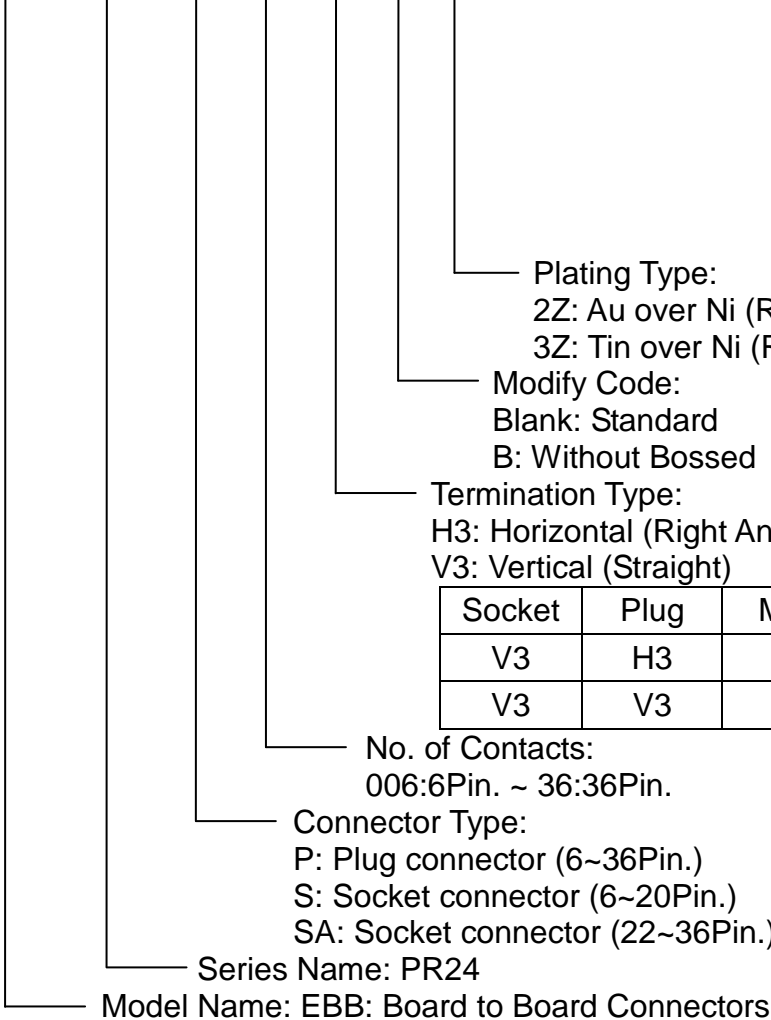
Plating Type:
2Z: Au over Ni (R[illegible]
3Z: Tin over Ni (P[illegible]

Modify Code:
Blank: Standard
B: Without Bossed

Termination Type:
H3: Horizontal (Right An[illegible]
V3: Vertical (Straight)

| Socket | Plug | M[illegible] |
|---|---|---|
| V3 | H3 | |
| V3 | V3 | |

No. of Contacts:
006:6Pin. ~ 36:36Pin.

Connector Type:
P: Plug connector (6~36Pin.)
S: Socket connector (6~20Pin.)
SA: Socket connector (22~36Pin.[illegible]

Series Name: PR24

Model Name: EBB: Board to Board Connectors